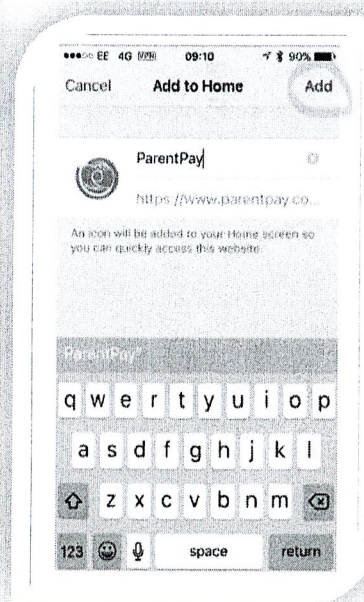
●●●○○ EE 4G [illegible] 09:10 90%

Cancel Add to Home Add

ParentPay

https://www.parentpay.co...

An icon will be added to your Home screen so you can quickly access this website.

ParentPay

q w e r t y u i o p

a s d f g h j k l

z x c v b n m

123 space return